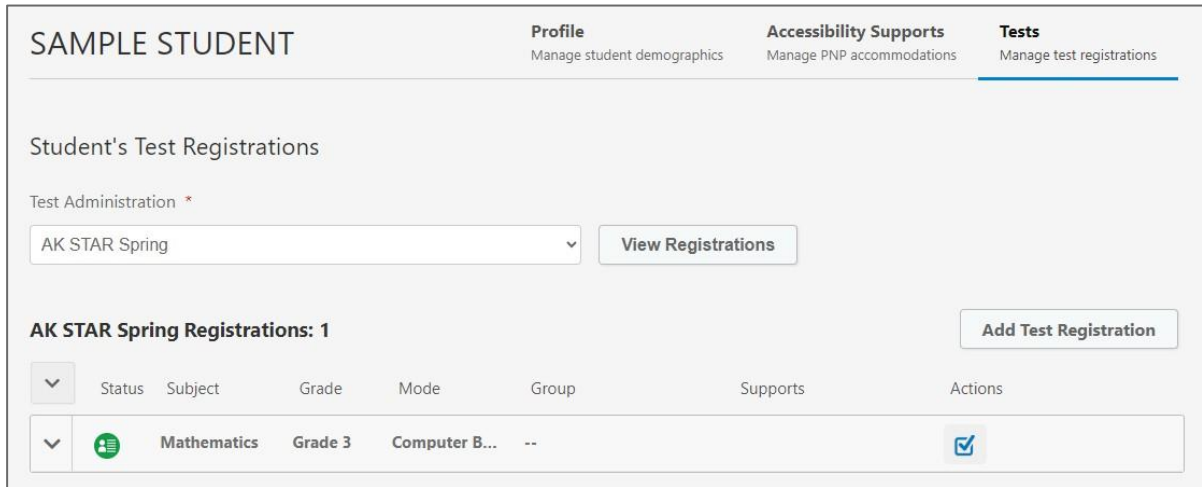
SAMPLE STUDENT

Profile
Manage student demographics

Accessibility Supports
Manage PNP accommodations

Tests
Manage test registrations

Student's Test Registrations

Test Administration *

AK STAR Spring

View Registrations

AK STAR Spring Registrations: 1

Add Test Registration

| | Status | Subject | Grade | Mode | Group | Supports | Actions |
|---|---|---|---|---|---|---|---|
| | | Mathematics | Grade 3 | Computer B... | -- | | |